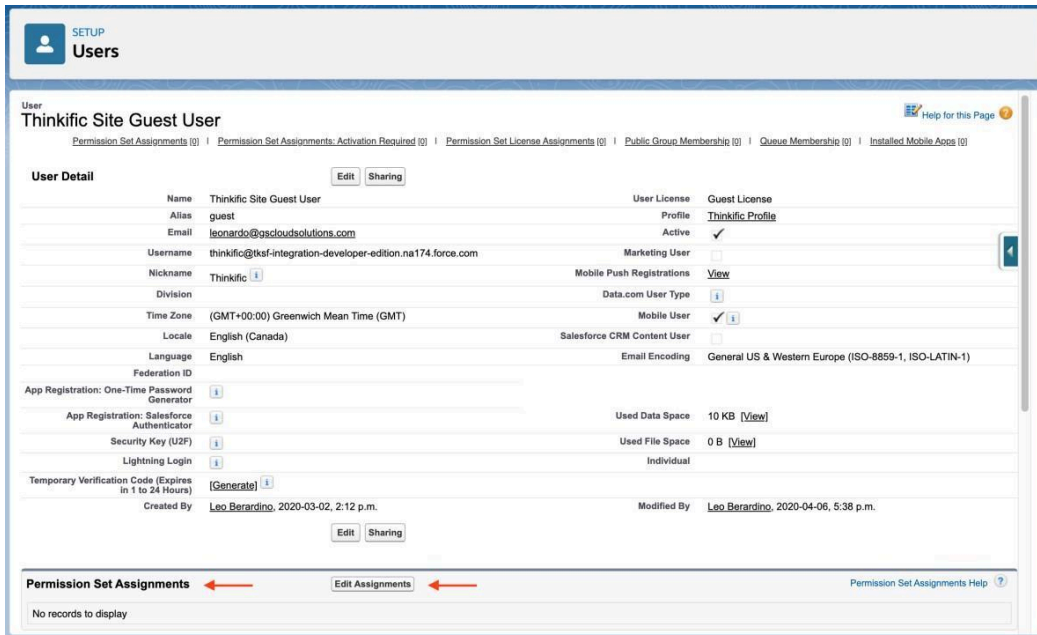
SETUP
Users

User
Thinkific Site Guest User

Help for this Page

Permission Set Assignments [0] | Permission Set Assignments: Activation Required [0] | Permission Set License Assignments [0] | Public Group Membership [0] | Queue Membership [0] | Installed Mobile Apps [0]

User Detail

Edit Sharing

| | | | |
|---|---|---|---|
| Name | Thinkific Site Guest User | User License | Guest License |
| Alias | guest | Profile | Thinkific Profile |
| Email | leonardo@gscloudsolutions.com | Active | ✓ |
| Username | thinkific@tksf-integration-developer-edition.na174.force.com | Marketing User | |
| Nickname | Thinkific i | Mobile Push Registrations | View |
| Division | | Data.com User Type | i |
| Time Zone | (GMT+00:00) Greenwich Mean Time (GMT) | Mobile User | ✓ i |
| Locale | English (Canada) | Salesforce CRM Content User | |
| Language | English | Email Encoding | General US & Western Europe (ISO-8859-1, ISO-LATIN-1) |
| Federation ID | | | |
| App Registration: One-Time Password Generator | i | | |
| App Registration: Salesforce Authenticator | i | Used Data Space | 10 KB [View] |
| Security Key (U2F) | i | Used File Space | 0 B [View] |
| Lightning Login | i | Individual | |
| Temporary Verification Code (Expires in 1 to 24 Hours) | [Generate] i | | |
| Created By | Leo Berardino, 2020-03-02, 2:12 p.m. | Modified By | Leo Berardino, 2020-04-06, 5:38 p.m. |

Edit Sharing

Permission Set Assignments

Edit Assignments

Permission Set Assignments Help ?

No records to display